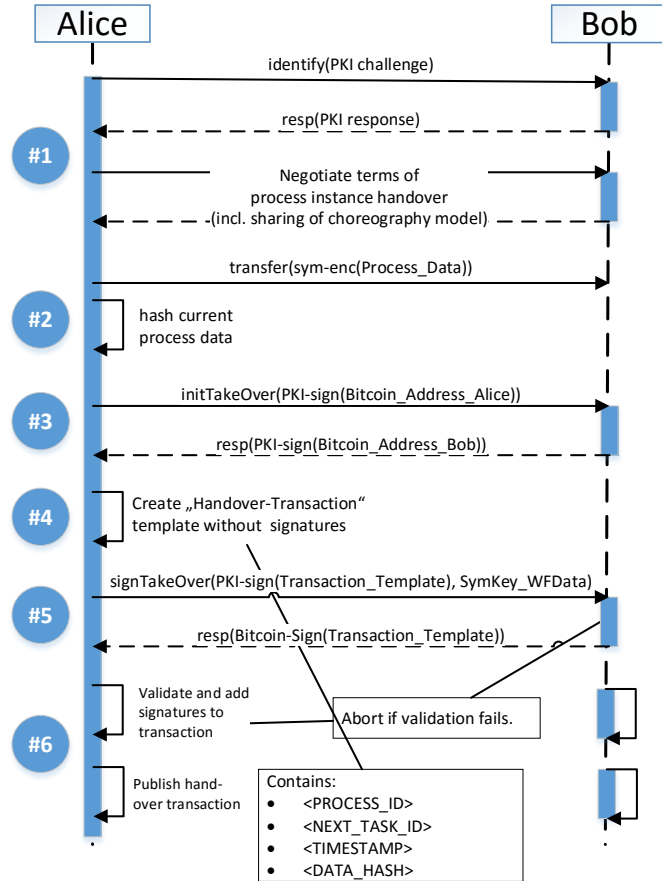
Alice

Bob

identify(PKI challenge)

resp(PKI response)

#1

Negotiate terms of process instance handover (incl. sharing of choreography model)

transfer(sym-enc(Process_Data))

#2

hash current process data

initTakeOver(PKI-sign(Bitcoin_Address_Alice))

#3

resp(PKI-sign(Bitcoin_Address_Bob))

#4

Create „Handover-Transaction“ template without signatures

signTakeOver(PKI-sign(Transaction_Template), SymKey_WFData)

#5

resp(Bitcoin-Sign(Transaction_Template))

Validate and add signatures to transaction

Abort if validation fails.

#6

Publish handover transaction

Contains:
- <PROCESS_ID>
- <NEXT_TASK_ID>
- <TIMESTAMP>
- <DATA_HASH>